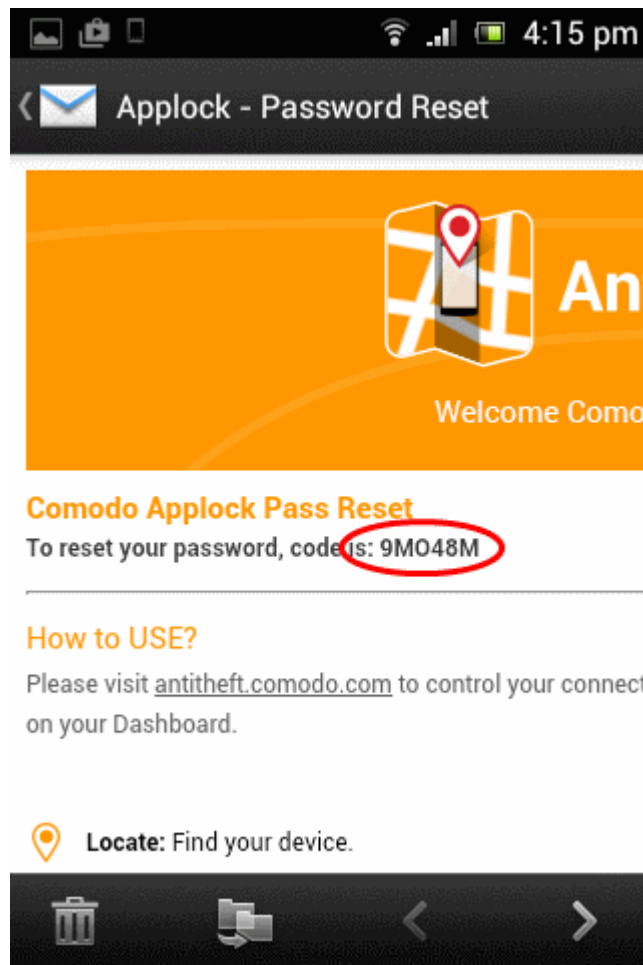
4:15 pm

Applock - Password Reset

An

Welcome Como

Comodo Applock Pass Reset
To reset your password, code is: 9MO48M

How to USE?
Please visit antitheft.comodo.com to control your connect on your Dashboard.

Locate: Find your device.